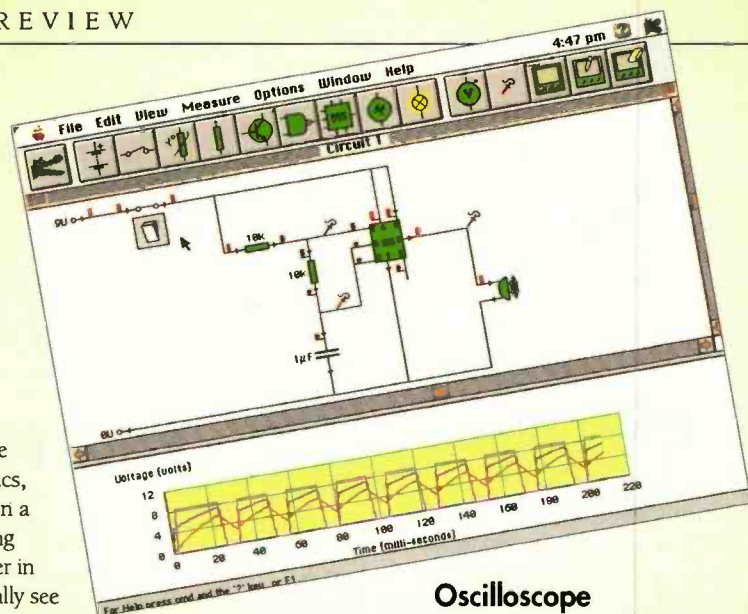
REVIEW

File Edit View Measure Options Window Help

4:47 pm

Circuit 1

9V

10K

10K

1µF

0V

Voltage (volts)

12

8

4

0

0 20 40 60 80 100 120 140 160 180 200 220

Time (milli-seconds)

For Help press cmd and the '?' key, or F1

e

ics,

n a

ng

er in

ally see

Oscilloscope